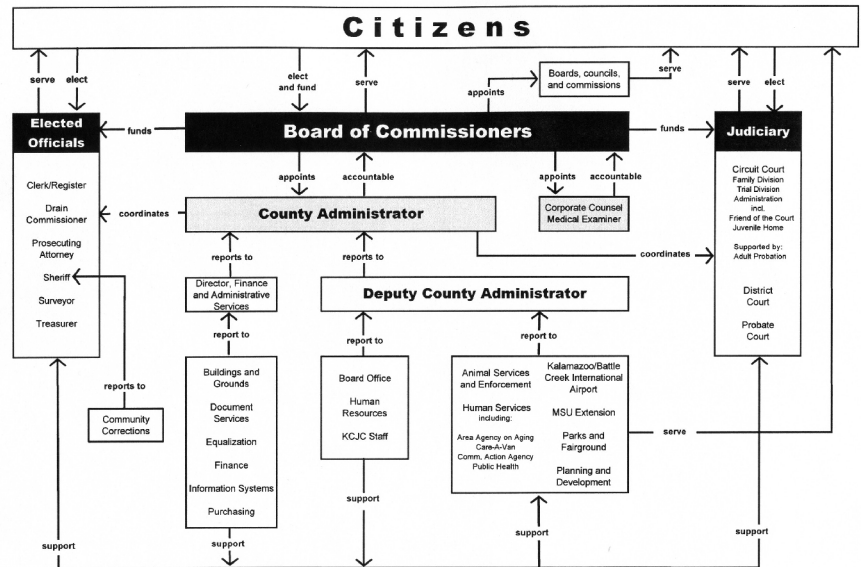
Citizens

serve
elect

elect and fund

serve

appoints

Boards, councils, and commissions

serve

serve
elect

Elected Officials

funds

Board of Commissioners

funds

Judiciary

Clerk/Register

Drain Commissioner

Prosecuting Attorney

Sheriff

Surveyor

Treasurer

appoints

accountable

appoints

accountable

coordinates

County Administrator

Corporate Counsel
Medical Examiner

Circuit Court
Family Division
Trial Division
Administration
incl.
Friend of the Court
Juvenile Home

Supported by:
Adult Probation

reports to

reports to

coordinates

Director, Finance and Administrative Services

Deputy County Administrator

District Court

Probate Court

report to

report to

report to

reports to

Community Corrections

Buildings and Grounds

Document Services

Equalization

Finance

Information Systems

Purchasing

Board Office

Human Resources

KCJC Staff

Animal Services and Enforcement

Human Services including:
Area Agency on Aging
Care-A-Van
Comm. Action Agency
Public Health

Kalamazoo/Battle Creek International Airport

MSU Extension

Parks and Fairground

Planning and Development

serve

support

support

support

support

support